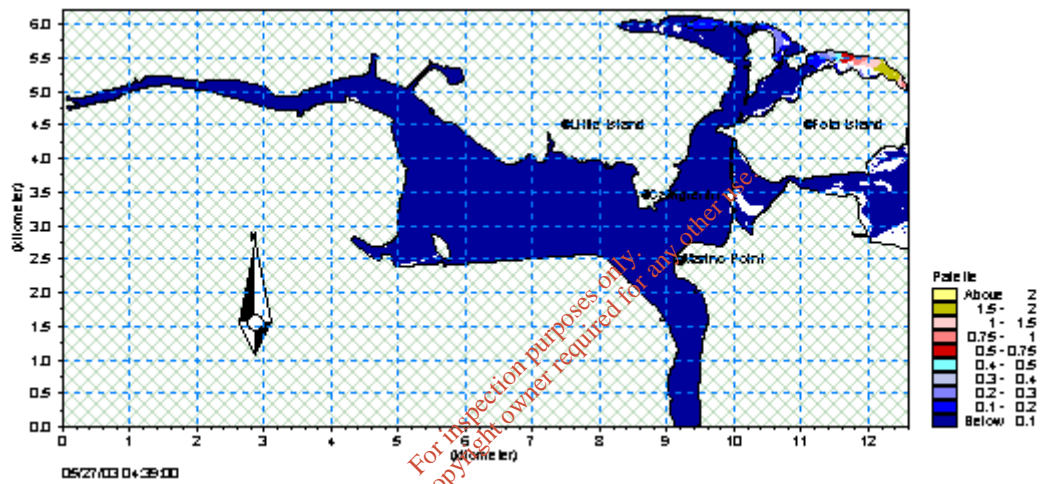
6.0
5.5
5.0
4.5
4.0
3.5
3.0
2.5
2.0
1.5
1.0
0.5
0.0
(kilometer)
0 1 2 3 4 5 6 7 8 9 10 11 12
(kilometer)
Little Island
Fota Island
Cobh
Marino Point
Palette
Above 2
1.5 - 2
1 - 1.5
0.75 - 1
0.5 - 0.75
0.4 - 0.5
0.3 - 0.4
0.2 - 0.3
0.1 - 0.2
Below 0.1
05/27/03 04:39:00
For inspection purposes only.
Consent of copyright owner required for any other use.